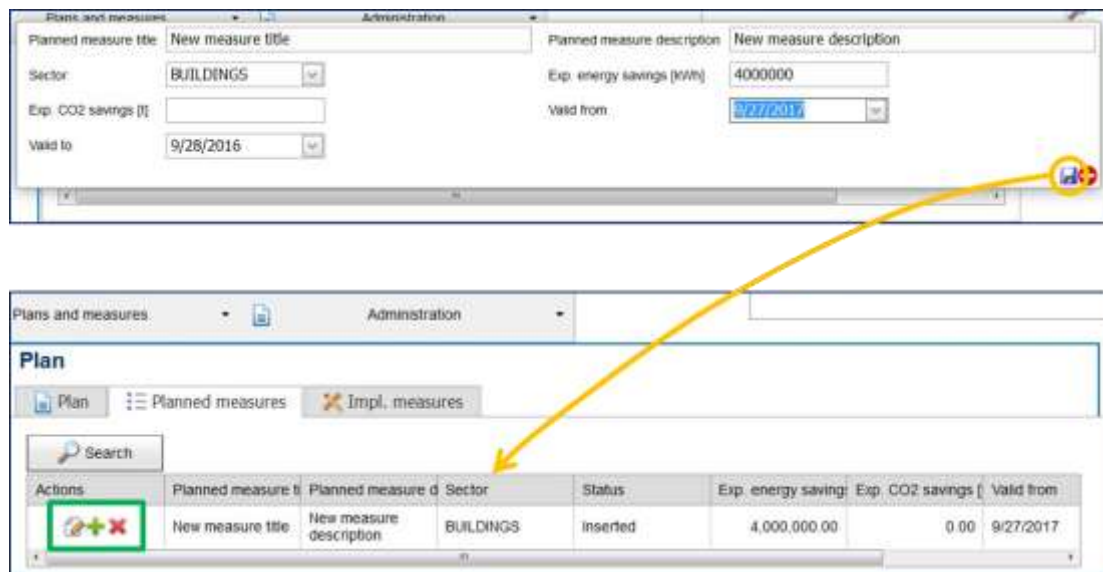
Plans and measures Administration

Planned measure title New measure title

Planned measure description New measure description

Sector BUILDINGS

Exp. energy savings [kWh] 4000000

Exp. CO2 savings [t]

Valid from 9/27/2017

Valid to 9/28/2016

Plans and measures Administration

Plan

Plan | Planned measures | Impl. measures

Search

| Actions | Planned measure ti | Planned measure d | Sector | Status | Exp. energy savings | Exp. CO2 savings [ | Valid from |
|---|---|---|---|---|---|---|---|
| | New measure title | New measure description | BUILDINGS | Inserted | 4,000,000.00 | 0.00 | 9/27/2017 |